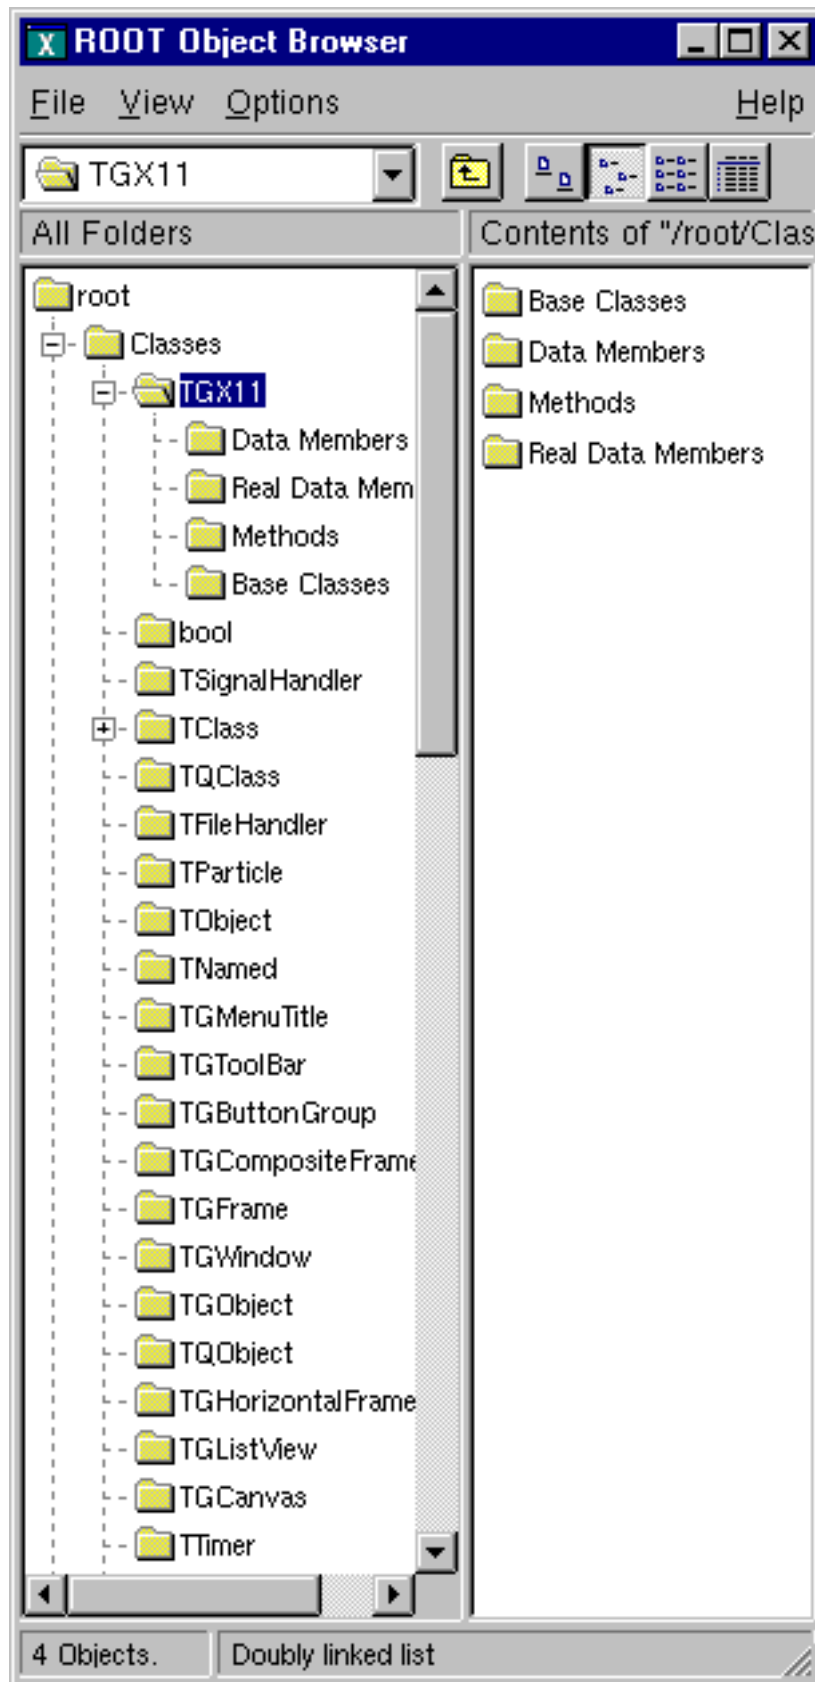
ROOT Object Browser

File View Options Help

TGX11

All Folders

Contents of "/root/Clas

root
Classes
TGX11
Data Members
Real Data Mem
Methods
Base Classes
bool
TSignalHandler
TClass
TQClass
TFileHandler
TParticle
TObject
TNamed
TGMenuTitle
TGToolBar
TGButtonGroup
TGCompositeFrame
TGFrame
TGWindow
TGObject
TQObject
TGHorizontalFrame
TGListView
TGCanvas
TTimer

Base Classes
Data Members
Methods
Real Data Members

4 Objects.
Doubly linked list